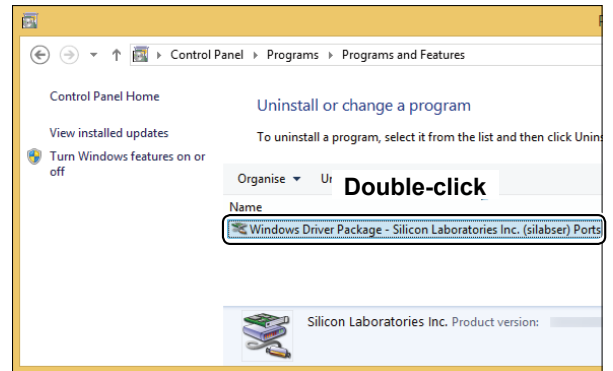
Control Panel ▸ Programs ▸ Programs and Features

Control Panel Home

View installed updates

Turn Windows features on or off

Uninstall or change a program

To uninstall a program, select it from the list and then click Unins

Organise ▾ Ur

Double-click

Name

Windows Driver Package - Silicon Laboratories Inc. (silabser) Ports

Silicon Laboratories Inc. Product version: